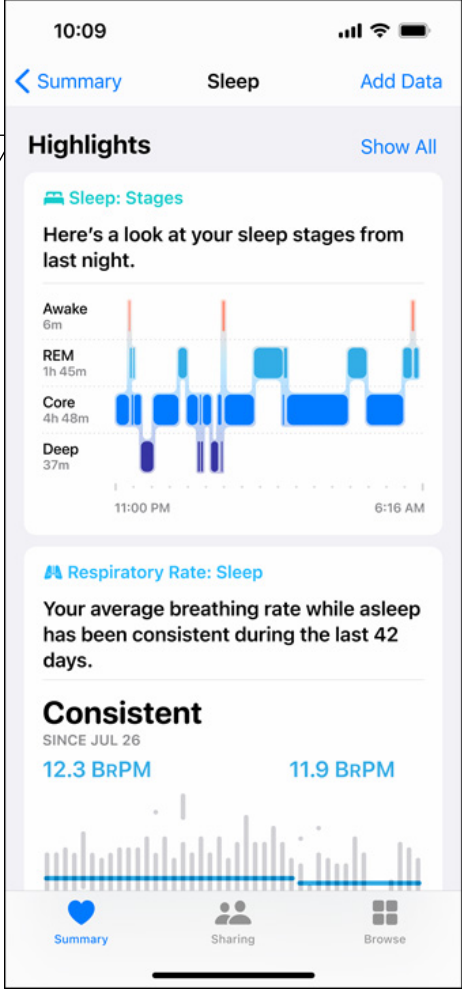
10:09

Summary
Sleep
Add Data

Highlights
Show All

Sleep: Stages
Here's a look at your sleep stages from last night.

Awake
6m
REM
1h 45m
Core
4h 48m
Deep
37m

11:00 PM
6:16 AM

Respiratory Rate: Sleep
Your average breathing rate while asleep has been consistent during the last 42 days.

Consistent
SINCE JUL 26
12.3 BRPM
11.9 BRPM

Summary
Sharing
Browse